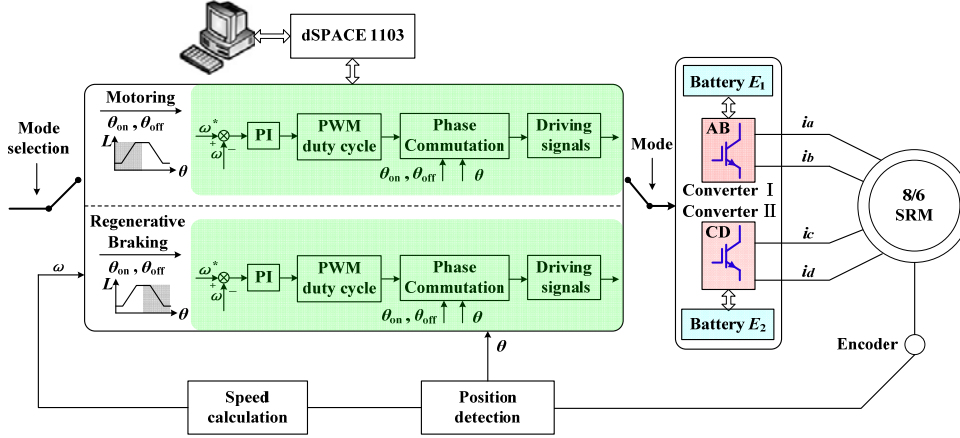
dSPACE 1103

Mode selection

Motoring

$\theta_{on}$ , $\theta_{off}$

$L$

$\theta$

$\omega^*$

+

−

$\omega$

PI

PWM duty cycle

Phase Commutation

$\theta_{on}$ , $\theta_{off}$

$\theta$

Driving signals

Regenerative Braking

$\theta_{on}$ , $\theta_{off}$

$L$

$\theta$

$\omega$

$\omega^*$

+

−

$\omega$

PI

PWM duty cycle

Phase Commutation

$\theta_{on}$ , $\theta_{off}$

$\theta$

Driving signals

Mode

Battery $E_1$

AB

Converter Ⅰ

Converter Ⅱ

CD

Battery $E_2$

$i_a$

$i_b$

$i_c$

$i_d$

8/6 SRM

Encoder

$\theta$

Speed calculation

Position detection